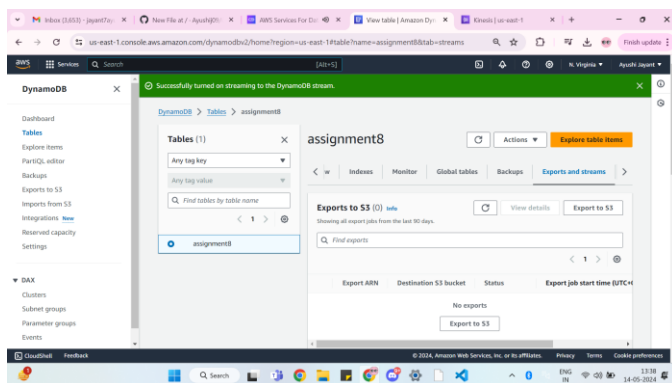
Inbox (3,653) - jayant7@ | New File at / · Ayushi09 | AWS Services For Da | View table | Amazon Dy | Kinesis | us-east-1 | +

us-east-1.console.aws.amazon.com/dynamodbv2/home?region=us-east-1#table?name=assignment8&tab=streams

Finish update

aws | Services | Search | [Alt+S] | N. Virginia ▾ | Ayushi Jayant ▾

DynamoDB ✕

Successfully turned on streaming to the DynamoDB stream.

Dashboard
Tables
Explore items
PartiQL editor
Backups
Exports to S3
Imports from S3
Integrations New
Reserved capacity
Settings

▼ DAX
Clusters
Subnet groups
Parameter groups
Events

DynamoDB > Tables > assignment8

Tables (1) ✕

Any tag key ▼

Any tag value ▼

Find tables by table name

< 1 >

assignment8

assignment8

Actions ▼ | Explore table items

< w | Indexes | Monitor | Global tables | Backups | Exports and streams | >

Exports to S3 (0) Info

Showing all export jobs from the last 90 days.

View details | Export to S3

Find exports

< 1 >

| Export ARN | Destination S3 bucket | Status | Export job start time (UTC+ |
|---|---|---|---|

No exports

Export to S3

CloudShell | Feedback | © 2024, Amazon Web Services, Inc. or its affiliates. | Privacy | Terms | Cookie preferences

Search | ENG IN | 13:38 14-05-2024